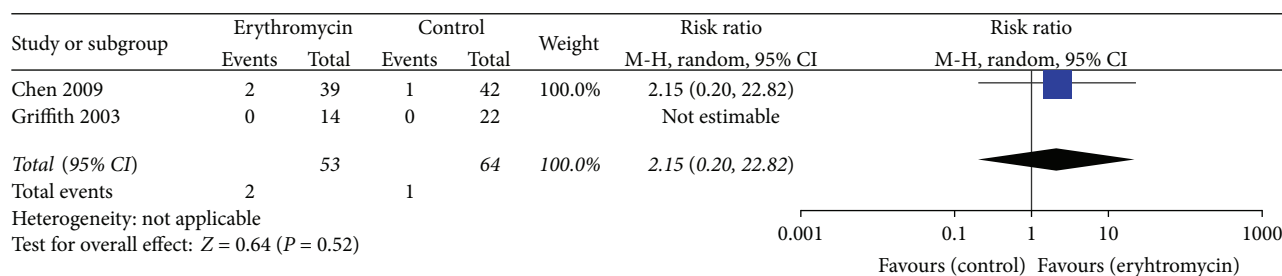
| Study or subgroup | Erythromycin Events | Erythromycin Total | Control Events | Control Total | Weight | Risk ratio M-H, random, 95% CI | Risk ratio M-H, random, 95% CI |
|---|---|---|---|---|---|---|---|
| Chen 2009 | 2 | 39 | 1 | 42 | 100.0% | 2.15 (0.20, 22.82) | |
| Griffith 2003 | 0 | 14 | 0 | 22 | | Not estimable | |
| *Total (95% CI)* | | *53* | | *64* | *100.0%* | *2.15 (0.20, 22.82)* | |
| Total events | 2 | | 1 | | | | |

Heterogeneity: not applicable

Test for overall effect: $Z = 0.64$ ($P = 0.52$)

0.001 0.1 1 10 1000

Favours (control) Favours (erythromycin)